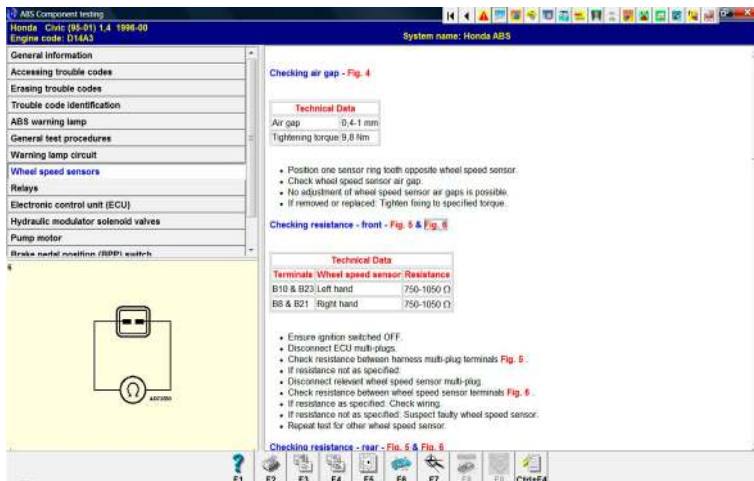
ABS Component testing
Honda Civic (95-01) 1,4 1996-00
Engine code: D14A3
System name: Honda ABS

General information
Accessing trouble codes
Erasing trouble codes
Trouble code identification
ABS warning lamp
General test procedures
Warning lamp circuit
Wheel speed sensors
Relays
Electronic control unit (ECU)
Hydraulic modulator solenoid valves
Pump motor
Brake pedal position (BPP) switch

6

Checking air gap - Fig. 4

| Technical Data | |
|---|---|
| Air gap | 0,4-1 mm |
| Tightening torque | 9,8 Nm |

- Position one sensor ring tooth opposite wheel speed sensor.
- Check wheel speed sensor air gap.
- No adjustment of wheel speed sensor air gaps is possible.
- If removed or replaced: Tighten fixing to specified torque.

Checking resistance - front - Fig. 5 & Fig. 6

| Technical Data | | |
|---|---|---|
| Terminals | Wheel speed sensor | Resistance |
| B10 & B23 | Left hand | 750-1050 Ω |
| B8 & B21 | Right hand | 750-1050 Ω |

- Ensure ignition switched OFF.
- Disconnect ECU multi-plugs.
- Check resistance between harness multi-plug terminals Fig. 5 .
- If resistance not as specified:
- Disconnect relevant wheel speed sensor multi-plug.
- Check resistance between wheel speed sensor terminals Fig. 6 .
- If resistance as specified: Check wiring.
- If resistance not as specified: Suspect faulty wheel speed sensor.
- Repeat test for other wheel speed sensor.

Checking resistance - rear - Fig. 5 & Fig. 6

F1 F2 F3 F4 F5 F6 F7 F8 F9 Ctrl+F4